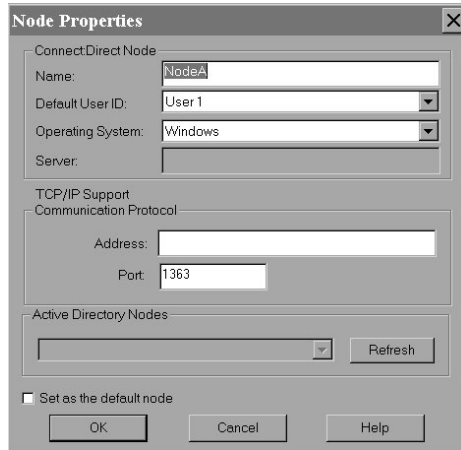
Node Properties

Connect:Direct Node

Name: NodeA

Default User ID: User 1

Operating System: Windows

Server:

TCP/IP Support

Communication Protocol

Address:

Port: 1363

Active Directory Nodes

Refresh

Set as the default node

OK

Cancel

Help